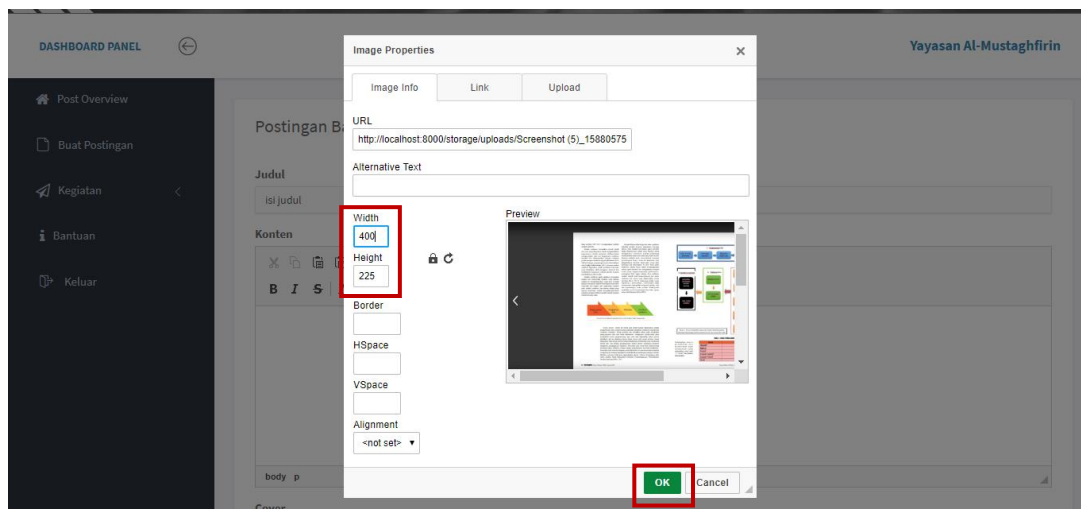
DASHBOARD PANEL

Yayasan Al-Mustaghfirin

Post Overview

Buat Postingan

Kegiatan

Bantuan

Keluar

Postingan Ba

Judul

isi judul

Konten

B I S

body p

Cover

Image Properties

×

Image Info

Link

Upload

URL

http://localhost:8000/storage/uploads/Screenshot (5)_15880575

Alternative Text

Width

400

Height

225

Border

HSpace

VSpace

Alignment

<not set>

Preview

OK

Cancel